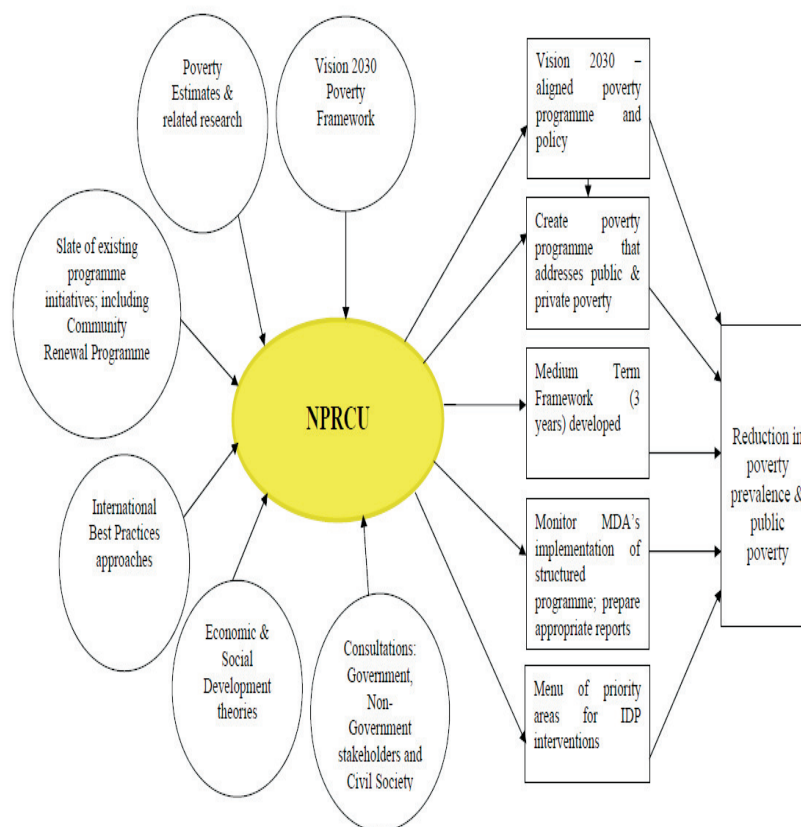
Poverty Estimates & related research

Vision 2030 Poverty Framework

Slate of existing programme initiatives; including Community Renewal Programme

International Best Practices approaches

Economic & Social Development theories

Consultations: Government, Non-Government stakeholders and Civil Society

NPRCU

Vision 2030 – aligned poverty programme and policy

Create poverty programme that addresses public & private poverty

Medium Term Framework (3 years) developed

Monitor MDA's implementation of structured programme; prepare appropriate reports

Menu of priority areas for IDP interventions

Reduction in poverty prevalence & public poverty